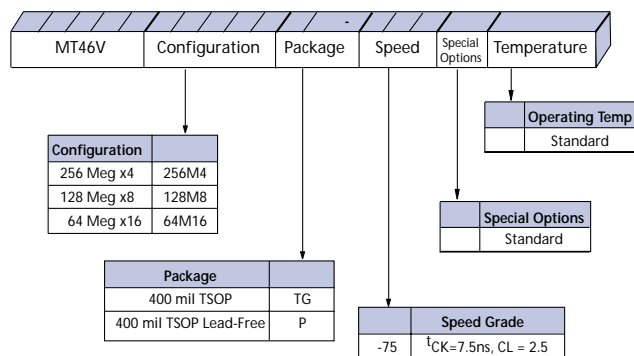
-

| MT46V | Configuration | Package | Speed | Special Options | Temperature |
|---|---|---|---|---|---|

| | Operating Temp |
|---|---|
| | Standard |

| Configuration | |
|---|---|
| 256 Meg x4 | 256M4 |
| 128 Meg x8 | 128M8 |
| 64 Meg x16 | 64M16 |

| | Special Options |
|---|---|
| | Standard |

| Package | |
|---|---|
| 400 mil TSOP | TG |
| 400 mil TSOP Lead-Free | P |

| | Speed Grade |
|---|---|
| -75 | $t_{CK}$=7.5ns, CL = 2.5 |